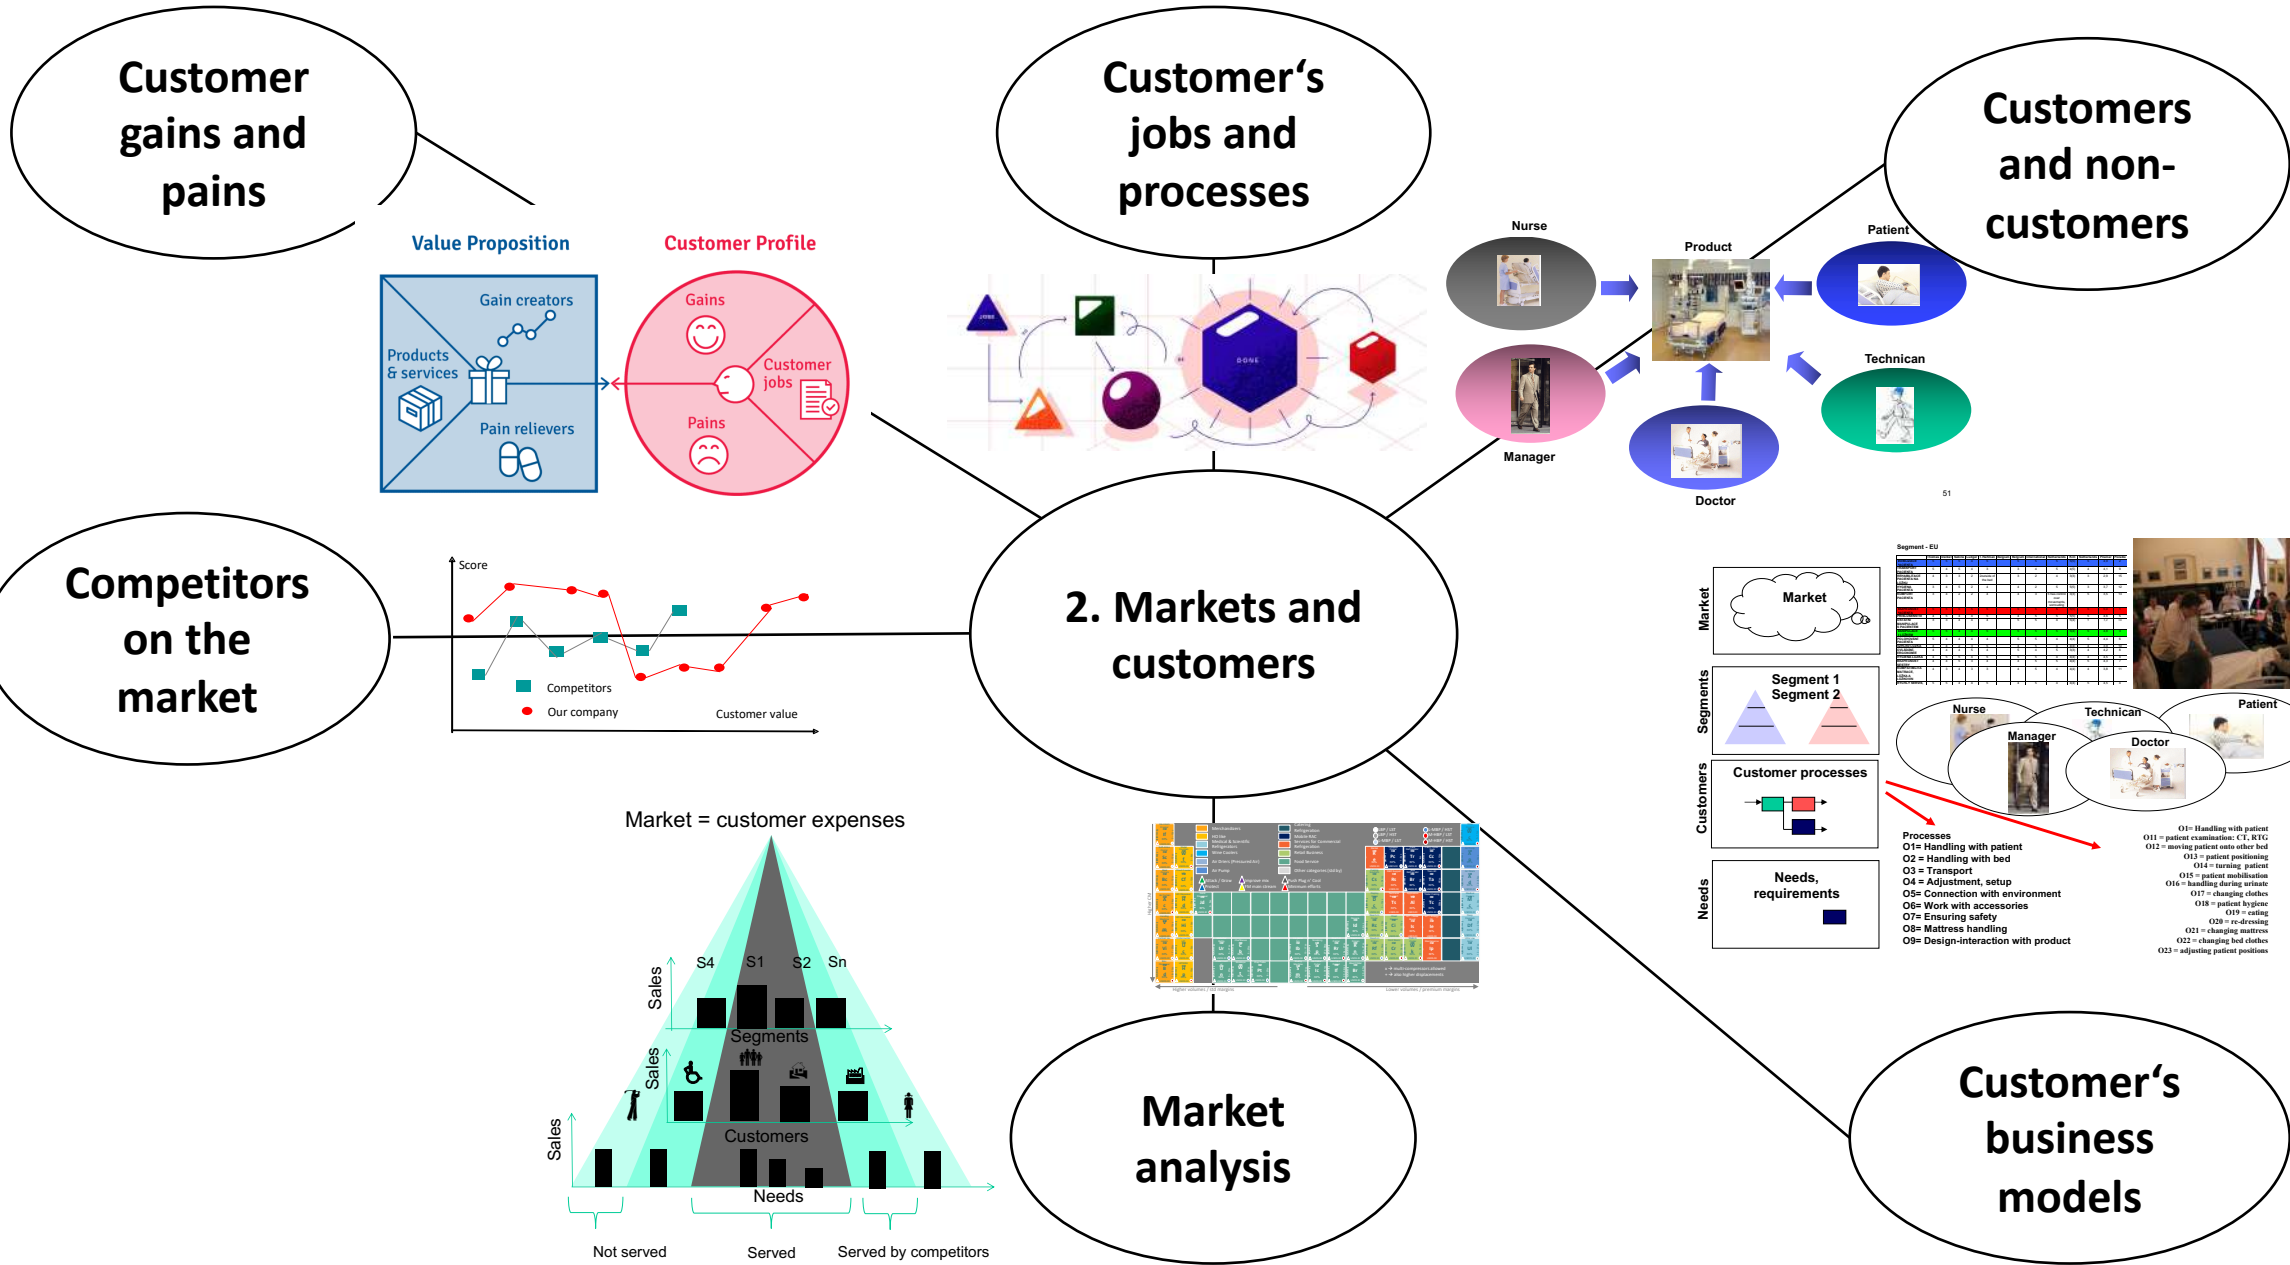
Customer gains and pains

Customer‘s jobs and processes

Customers and non-customers

Value Proposition

Customer Profile

Gain creators

Products & services

Pain relievers

Gains

Customer jobs

Pains

JOBS

DONE

Nurse

Product

Patient

Manager

Technican

Doctor

51

Competitors on the market

Score

Competitors

Our company

Customer value

2. Markets and customers

Market

Segment 1

Segment 2

Segments

Customer processes

Customers

Needs, requirements

Needs

Segment - EU

Nurse

Technican

Patient

Manager

Doctor

Processes
O1= Handling with patient
O2 = Handling with bed
O3 = Transport
O4 = Adjustment, setup
O5= Connection with environment
O6= Work with accessories
O7= Ensuring safety
O8= Mattress handling
O9= Design-interaction with product

O1= Handling with patient
O11 = patient examination: CT, RTG
O12 = moving patient onto other bed
O13 = patient positioning
O14 = turning patient
O15 = patient mobilisation
O16 = handling during urinate
O17 = changing clothes
O18 = patient hygiene
O19 = eating
O20 = re-dressing
O21 = changing mattress
O22 = changing bed clothes
O23 = adjusting patient positions

Market = customer expenses

S4 S1 S2 Sn

Sales

Segments

Sales

Customers

Sales

Needs

Not served

Served

Served by competitors

Market analysis

Customer‘s business models